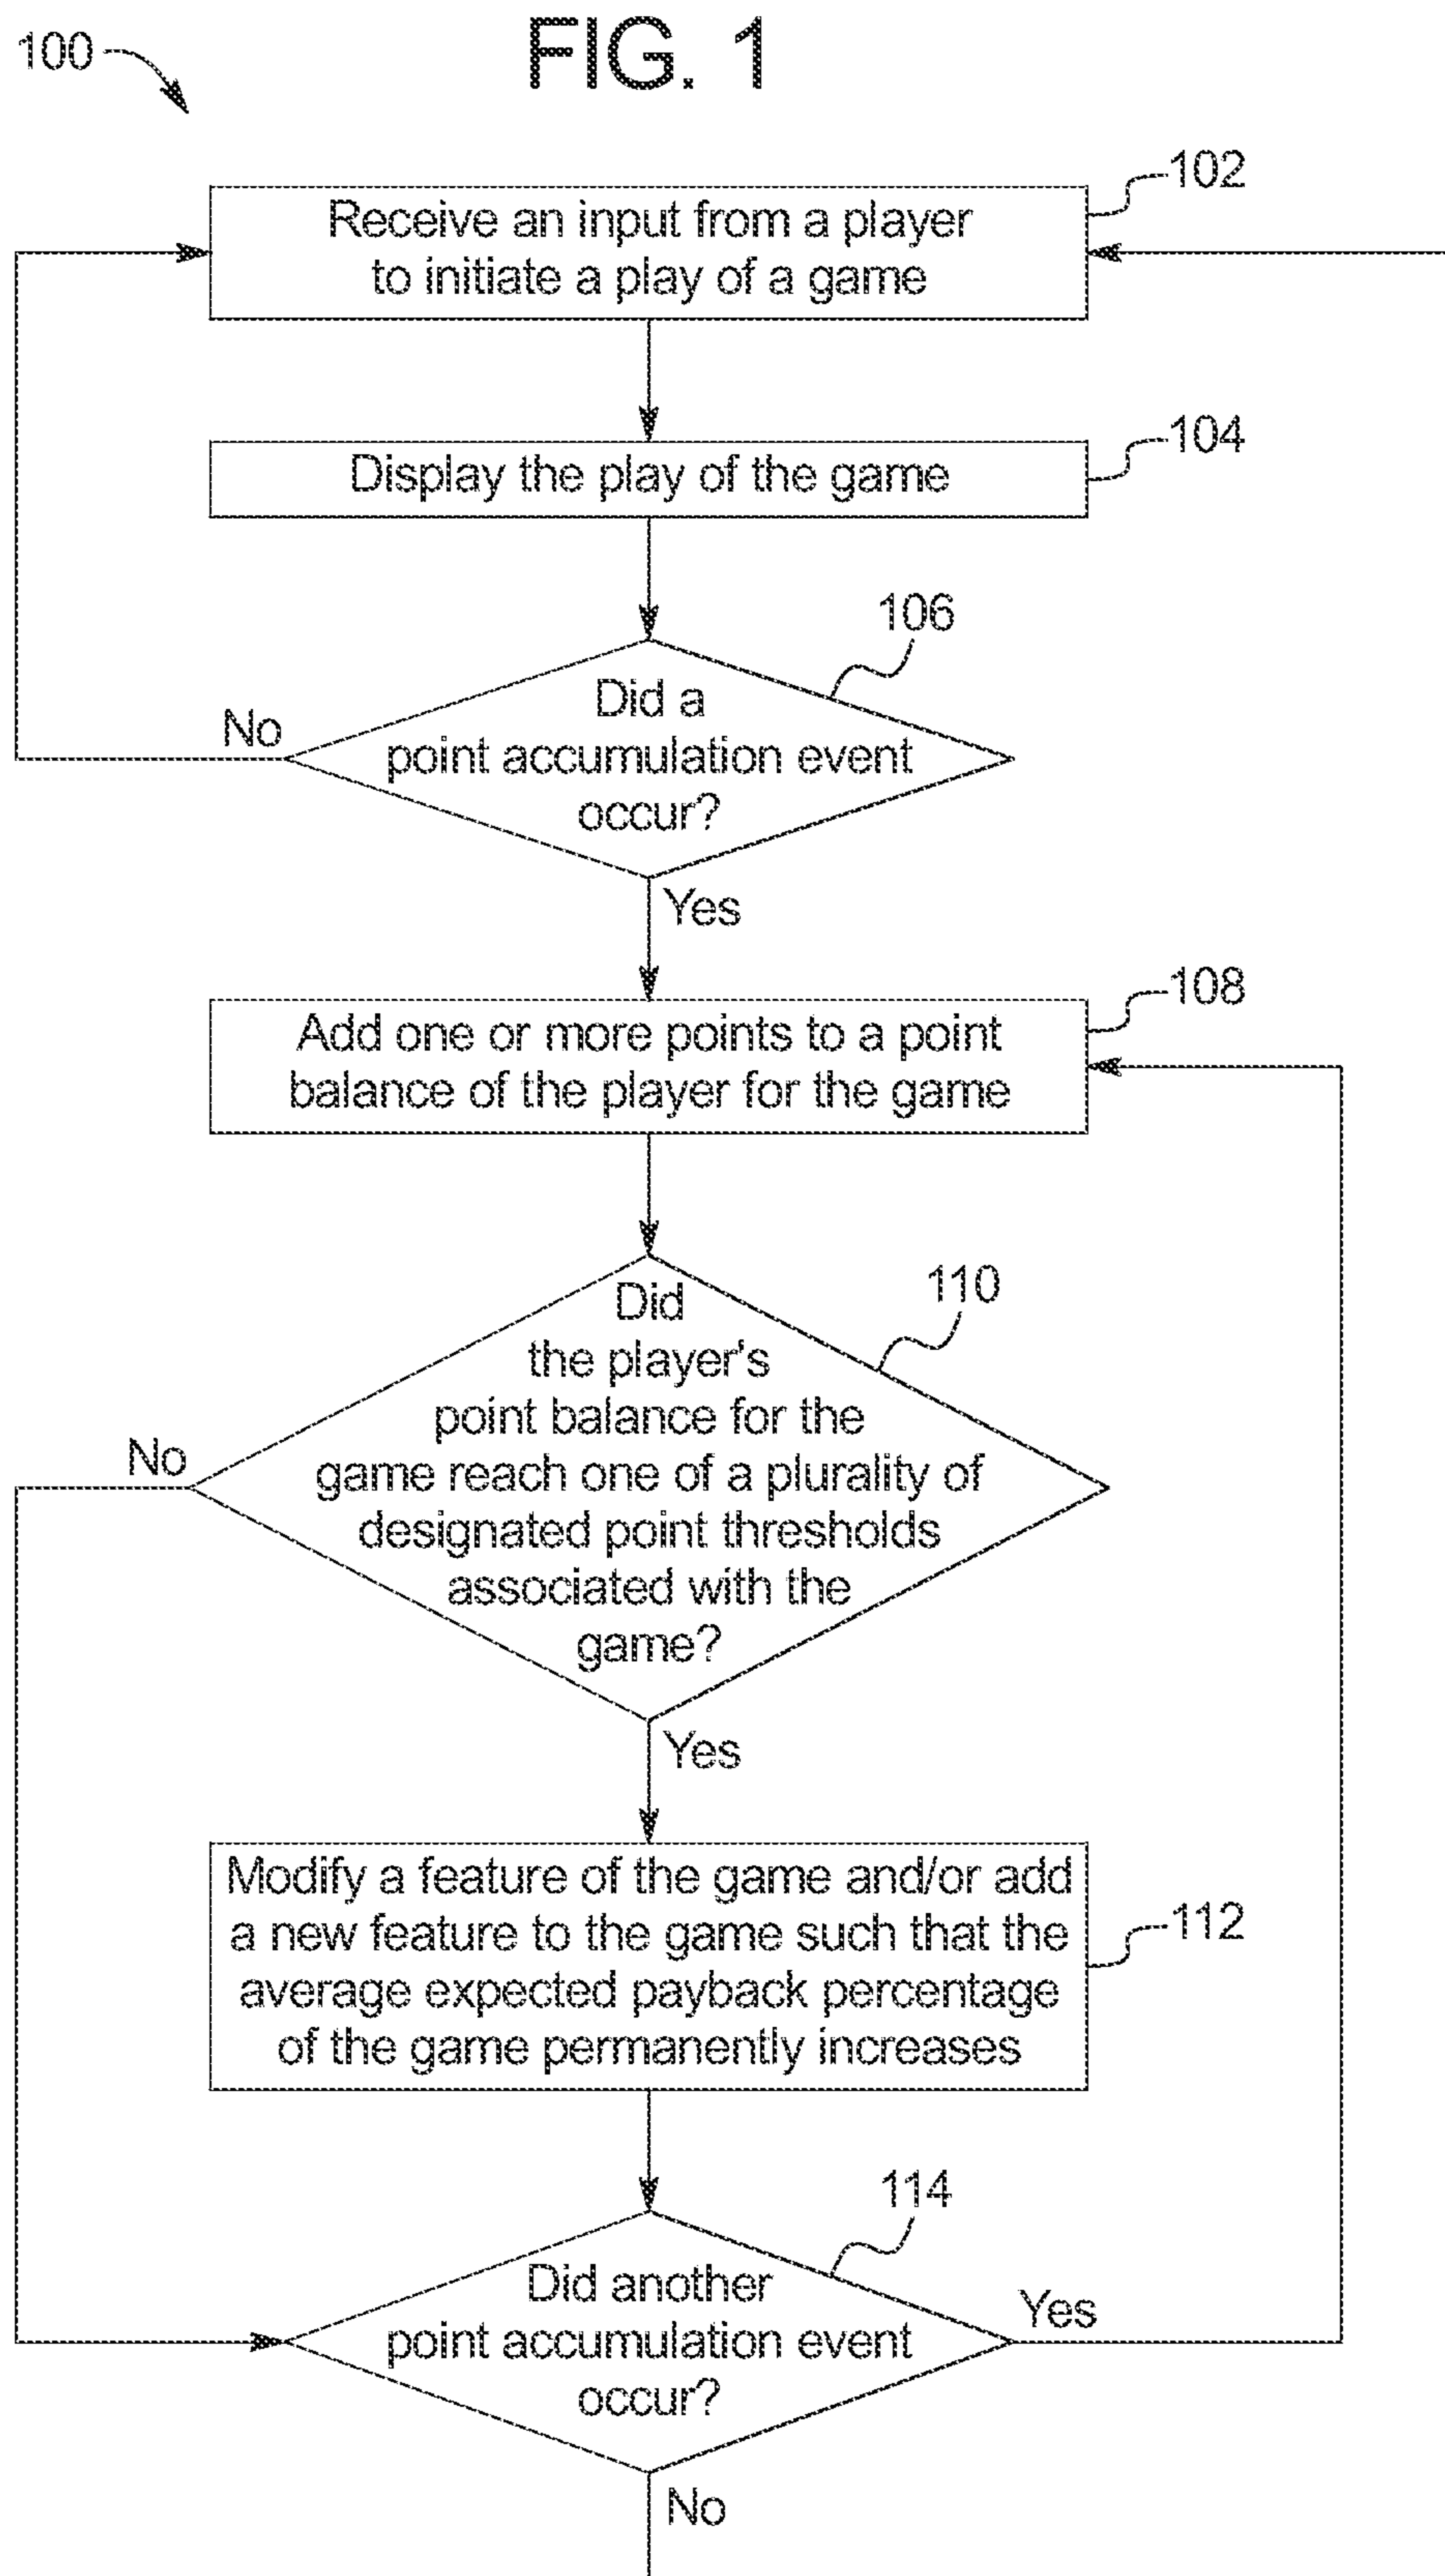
100

FIG. 1

Receive an input from a player to initiate a play of a game

102

Display the play of the game

104

106

Did a point accumulation event occur?

No

Yes

Add one or more points to a point balance of the player for the game

108

110

Did the player's point balance for the game reach one of a plurality of designated point thresholds associated with the game?

No

Yes

Modify a feature of the game and/or add a new feature to the game such that the average expected payback percentage of the game permanently increases

112

114

Did another point accumulation event occur?

Yes

No